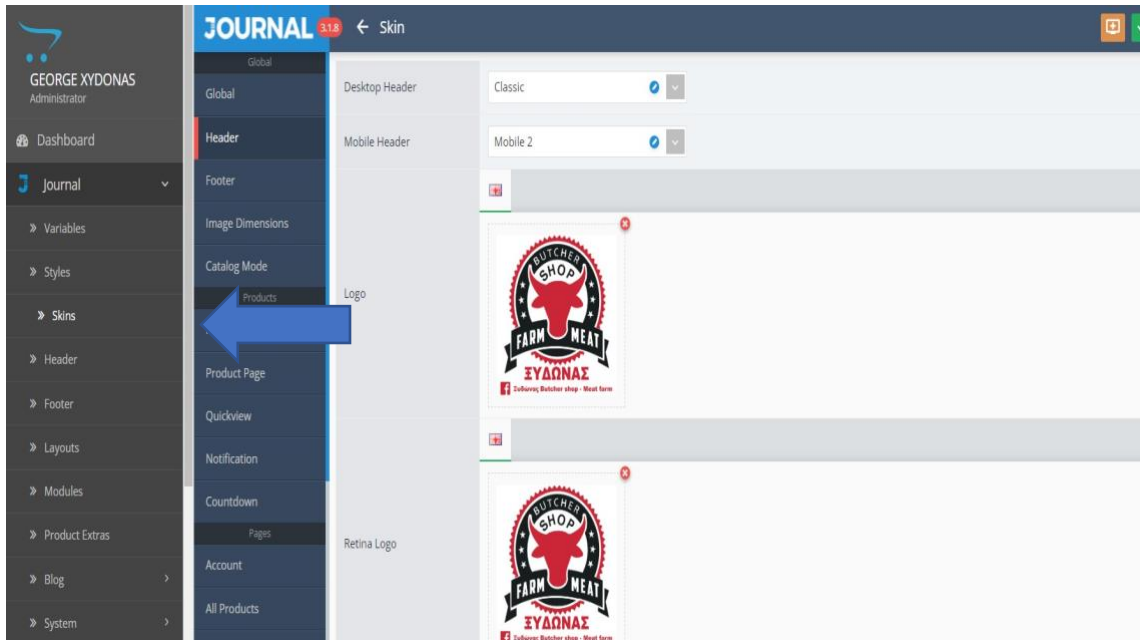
GEORGE XYDONAS
Administrator

Dashboard

Journal

» Variables

» Styles

» Skins

» Header

» Footer

» Layouts

» Modules

» Product Extras

» Blog

» System

JOURNAL 3.1.8 ← Skin

Global

Global

Header

Footer

Image Dimensions

Catalog Mode

Products

Product Page

Quickview

Notification

Countdown

Pages

Account

All Products

Desktop Header | Classic

Mobile Header | Mobile 2

Logo

BUTCHER SHOP FARM MEAT ΞΥΔΩΝΑΣ

Ξυδώνας Butcher shop - Meat farm

Retina Logo

BUTCHER SHOP FARM MEAT ΞΥΔΩΝΑΣ

Ξυδώνας Butcher shop - Meat farm